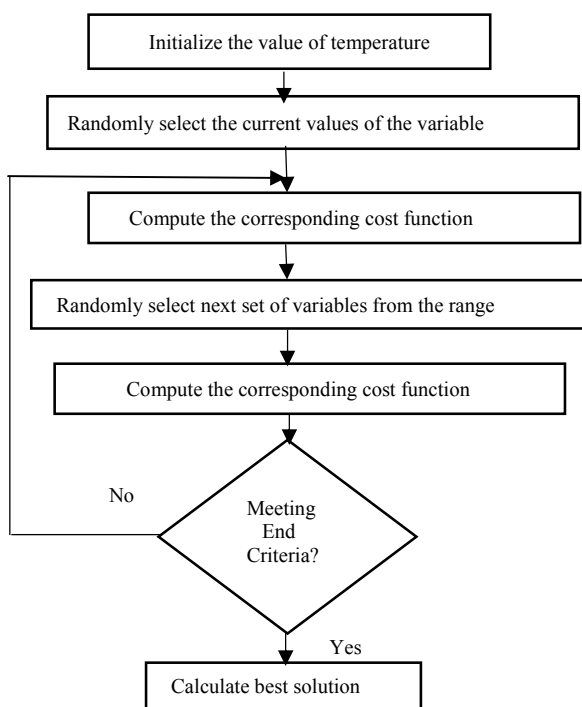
Initialize the value of temperature

Randomly select the current values of the variable

Compute the corresponding cost function

Randomly select next set of variables from the range

Compute the corresponding cost function

No

Meeting End Criteria?

Yes

Calculate best solution